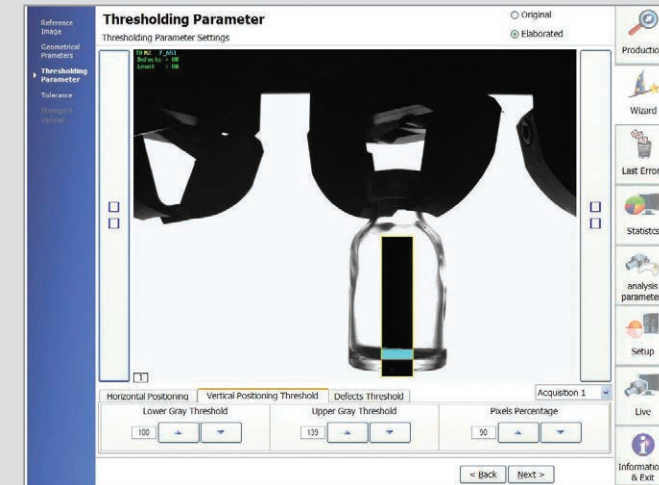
Reference Image
Geometrical Parameters
Thresholding Parameter
Tolerance
Storage & Upload

Thresholding Parameter
Thresholding Parameter Settings

Original
Elaborated

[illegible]
Defects = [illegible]
Limit = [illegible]

1

Horizontal Positioning | Vertical Positioning Threshold | Defects Threshold

Acquisition 1

Lower Gray Threshold
100

Upper Gray Threshold
139

Pixels Percentage
90

< Back
Next >

Production
Wizard
Last Error
Statistcs
analysis parameter
Setup
Live
Information & Exit